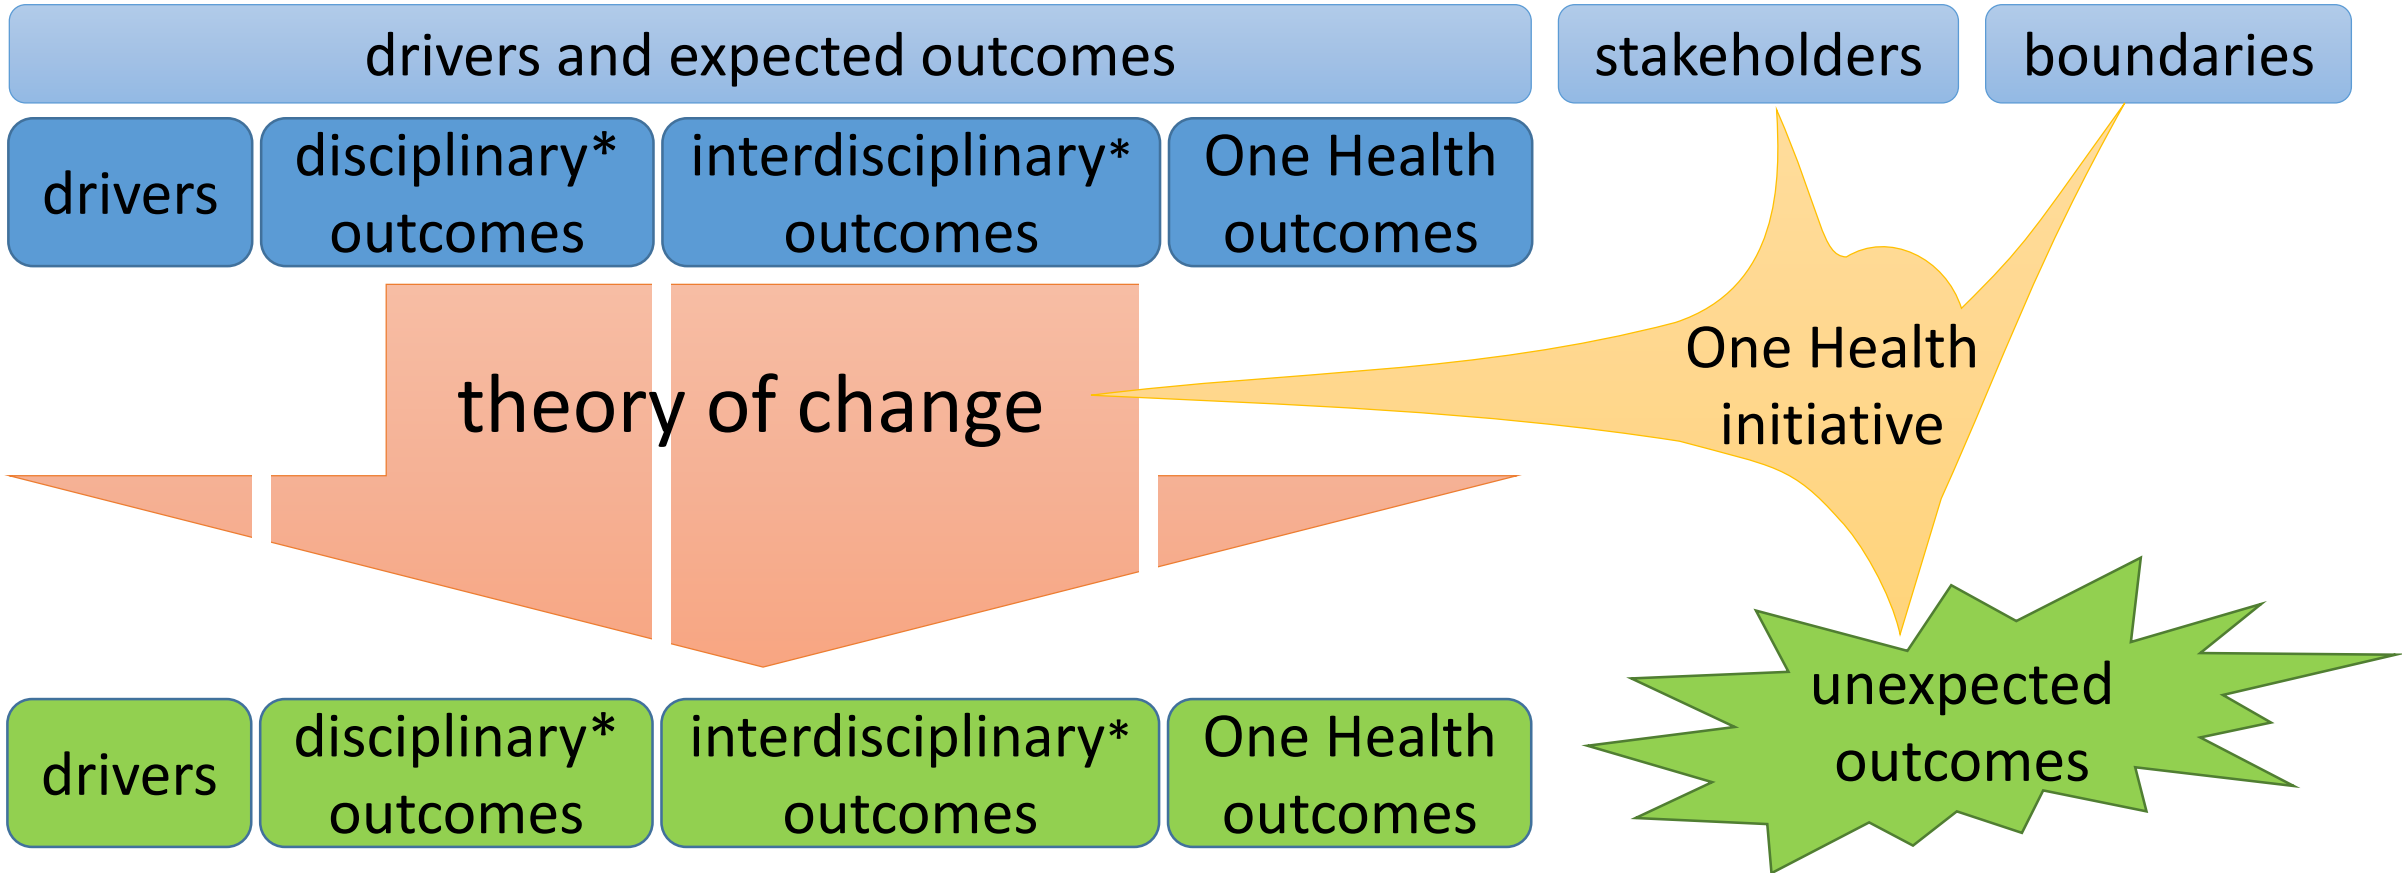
drivers and expected outcomes

stakeholders

boundaries

drivers

disciplinary* outcomes

interdisciplinary* outcomes

One Health outcomes

theory of change

One Health initiative

unexpected outcomes

drivers

disciplinary* outcomes

interdisciplinary* outcomes

One Health outcomes